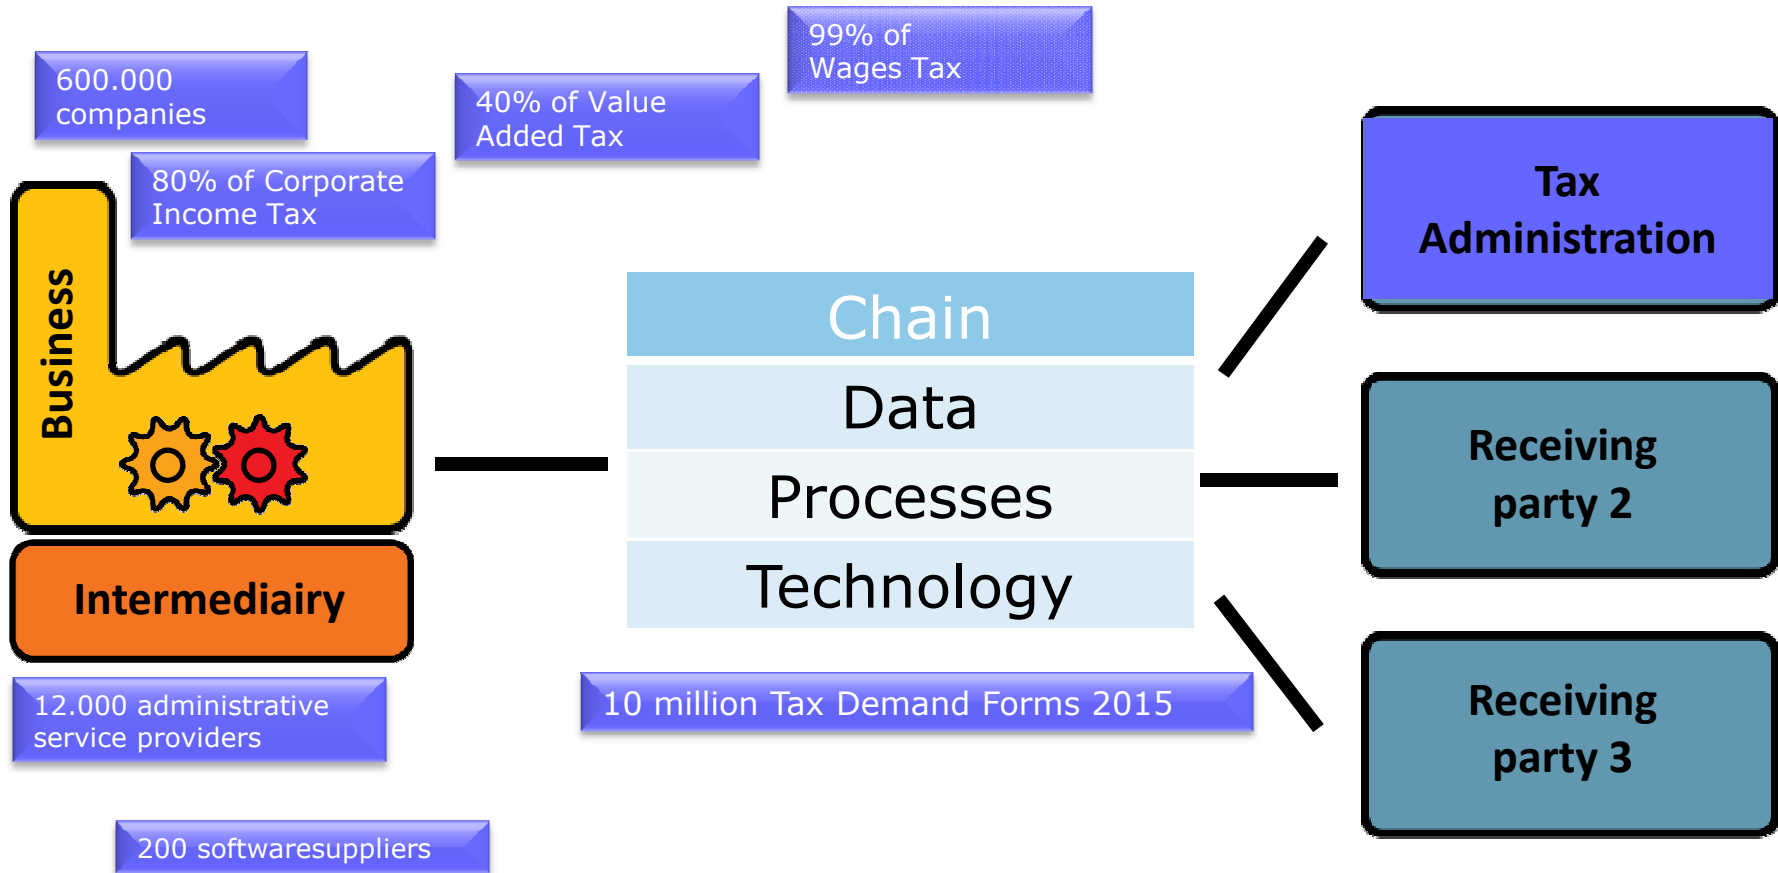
600.000 companies

80% of Corporate Income Tax

40% of Value Added Tax

99% of Wages Tax

Business

Intermediairy

12.000 administrative service providers

200 softwaresuppliers

Chain

Data

Processes

Technology

10 million Tax Demand Forms 2015

Tax Administration

Receiving party 2

Receiving party 3